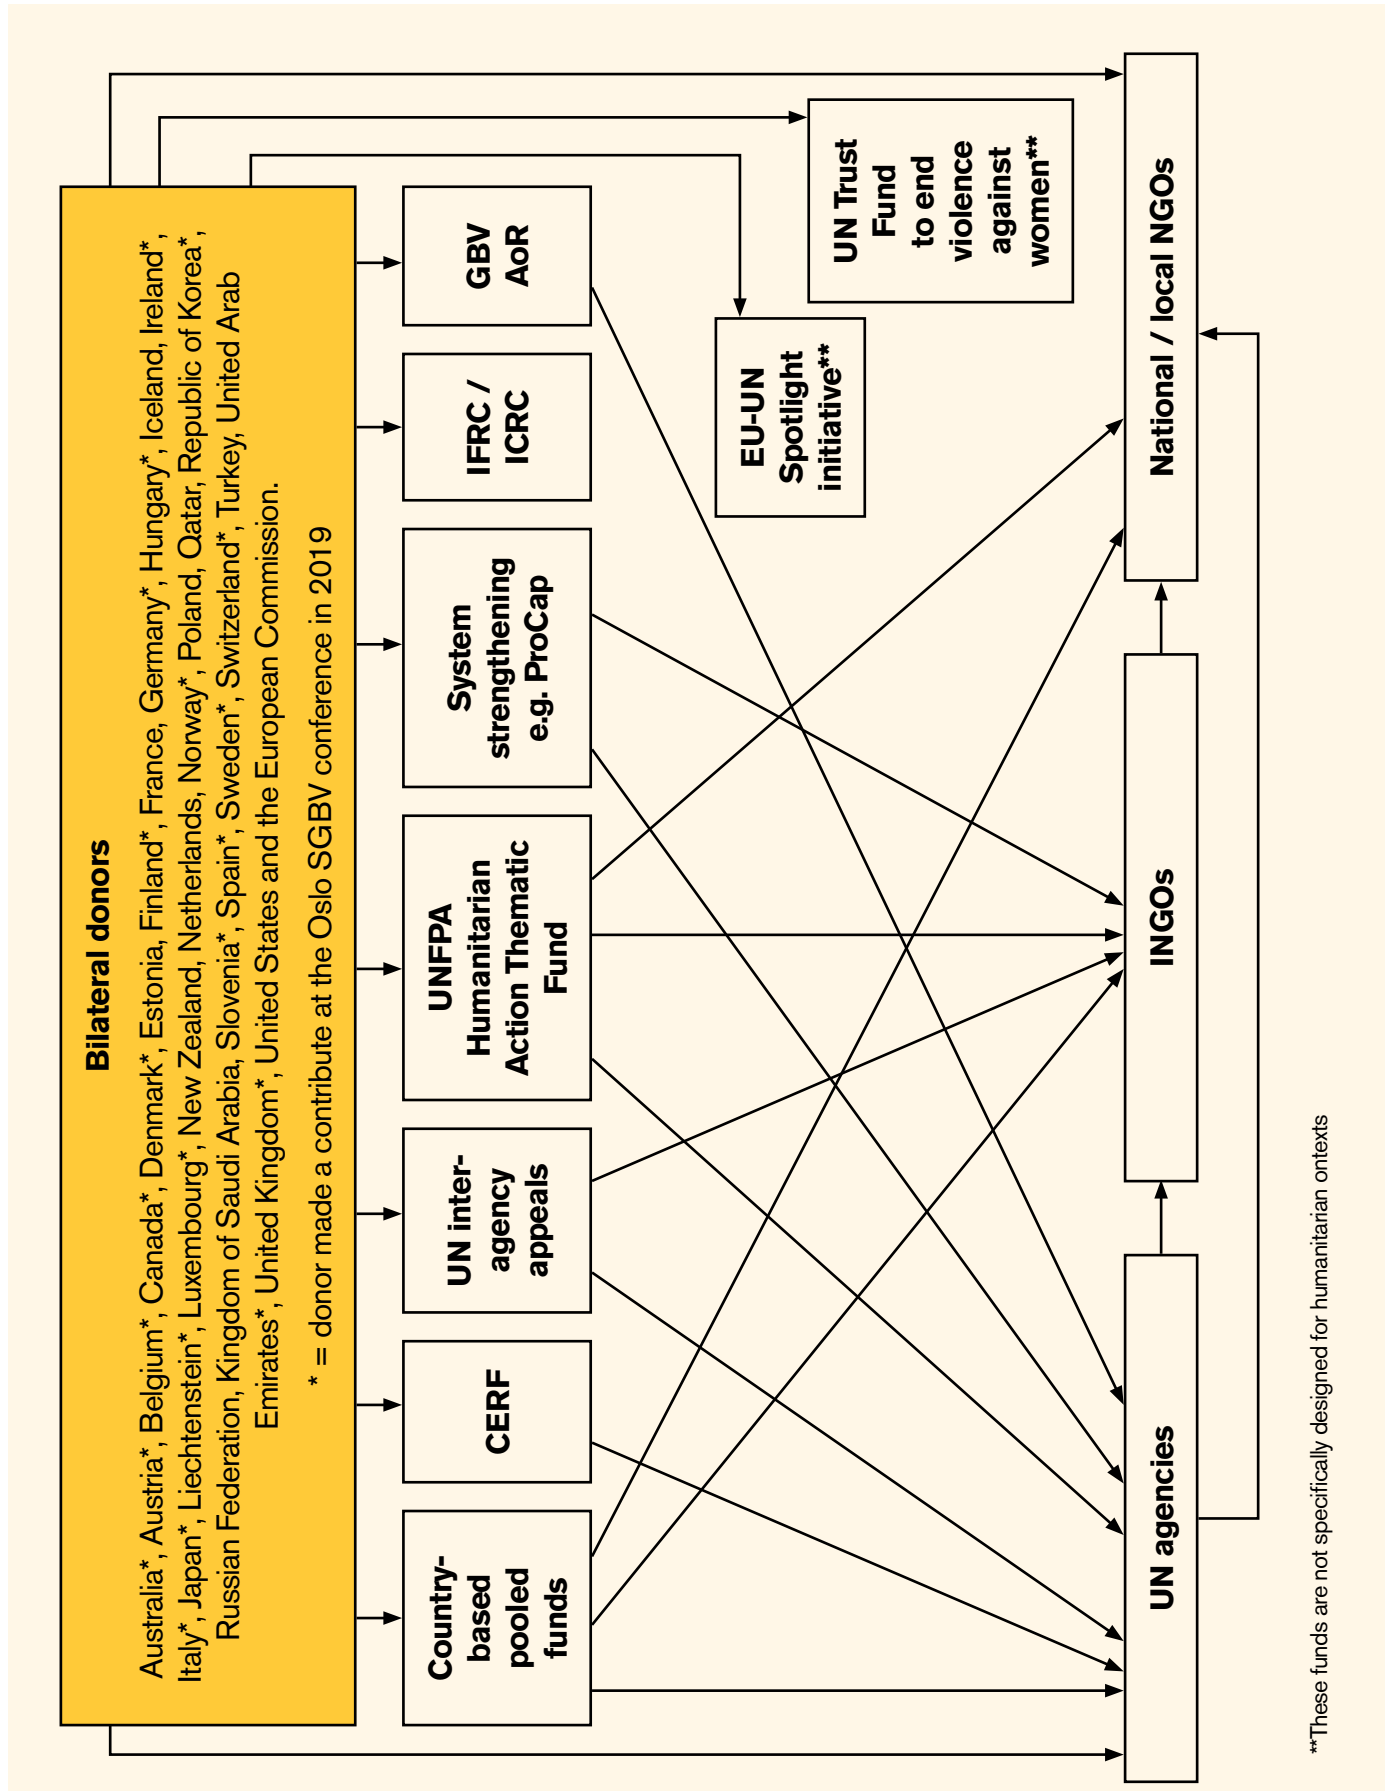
Bilateral donors

Australia*, Austria*, Belgium*, Canada*, Denmark*, Estonia, Finland*, France, Germany*, Hungary*, Iceland, Ireland*, Italy*, Japan*, Liechtenstein*, Luxembourg*, New Zealand, Netherlands, Norway*, Poland, Qatar, Republic of Korea*, Russian Federation, Kingdom of Saudi Arabia, Slovenia*, Spain*, Sweden*, Switzerland*, Turkey, United Arab Emirates*, United Kingdom*, United States and the European Commission.

* = donor made a contribute at the Oslo SGBV conference in 2019

Country-based pooled funds

CERF

UN inter-agency appeals

UNFPA Humanitarian Action Thematic Fund

System strengthening e.g. ProCap

IFRC / ICRC

GBV AoR

EU-UN Spotlight initiative**

UN Trust Fund to end violence against women**

UN agencies

INGOs

National / local NGOs

**These funds are not specifically designed for humanitarian ontexts